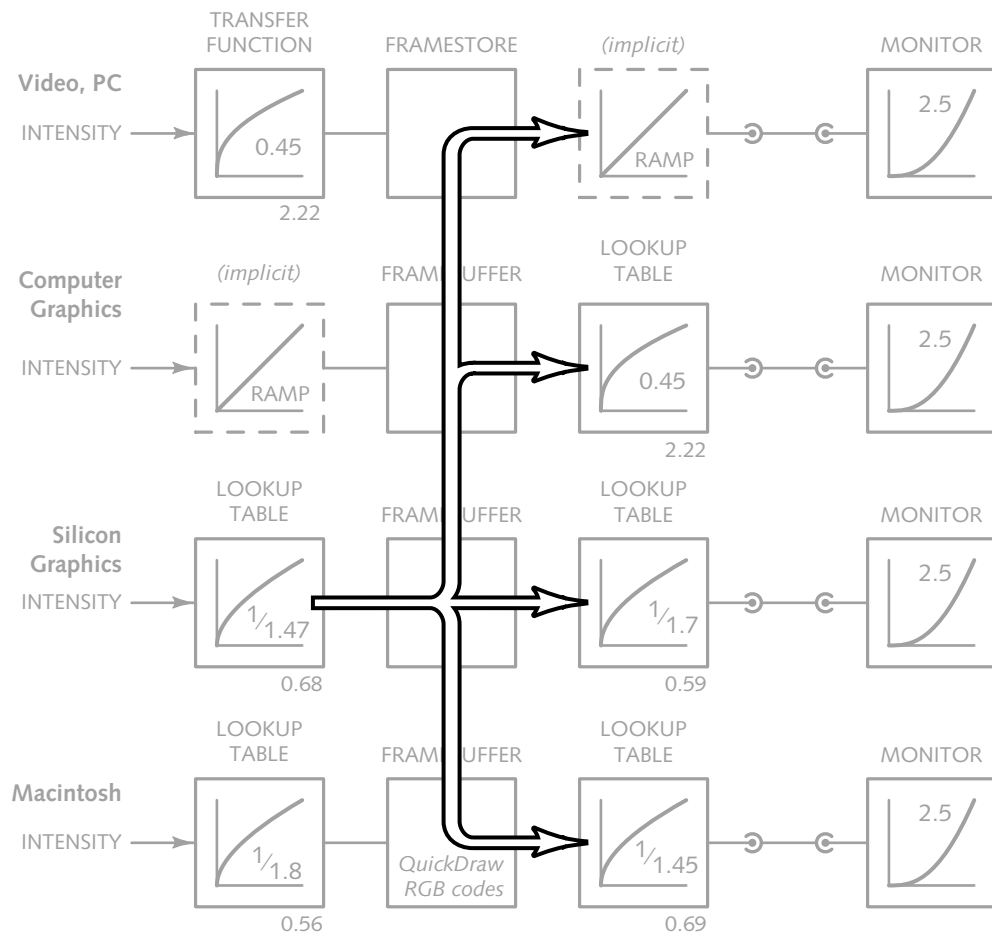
TRANSFER FUNCTION

FRAMESTORE

(implicit)

MONITOR

Video, PC

INTENSITY

0.45

2.22

RAMP

2.5

(implicit)

Computer Graphics

FRAM UFFER

LOOKUP TABLE

MONITOR

INTENSITY

RAMP

0.45

2.22

2.5

LOOKUP TABLE

FRAM UFFER

LOOKUP TABLE

MONITOR

Silicon Graphics

INTENSITY

$^1/_{1.47}$

0.68

$^1/_{1.7}$

0.59

2.5

LOOKUP TABLE

FRAM UFFER

LOOKUP TABLE

MONITOR

Macintosh

INTENSITY

$^1/_{1.8}$

0.56

QuickDraw RGB codes

$^1/_{1.45}$

0.69

2.5